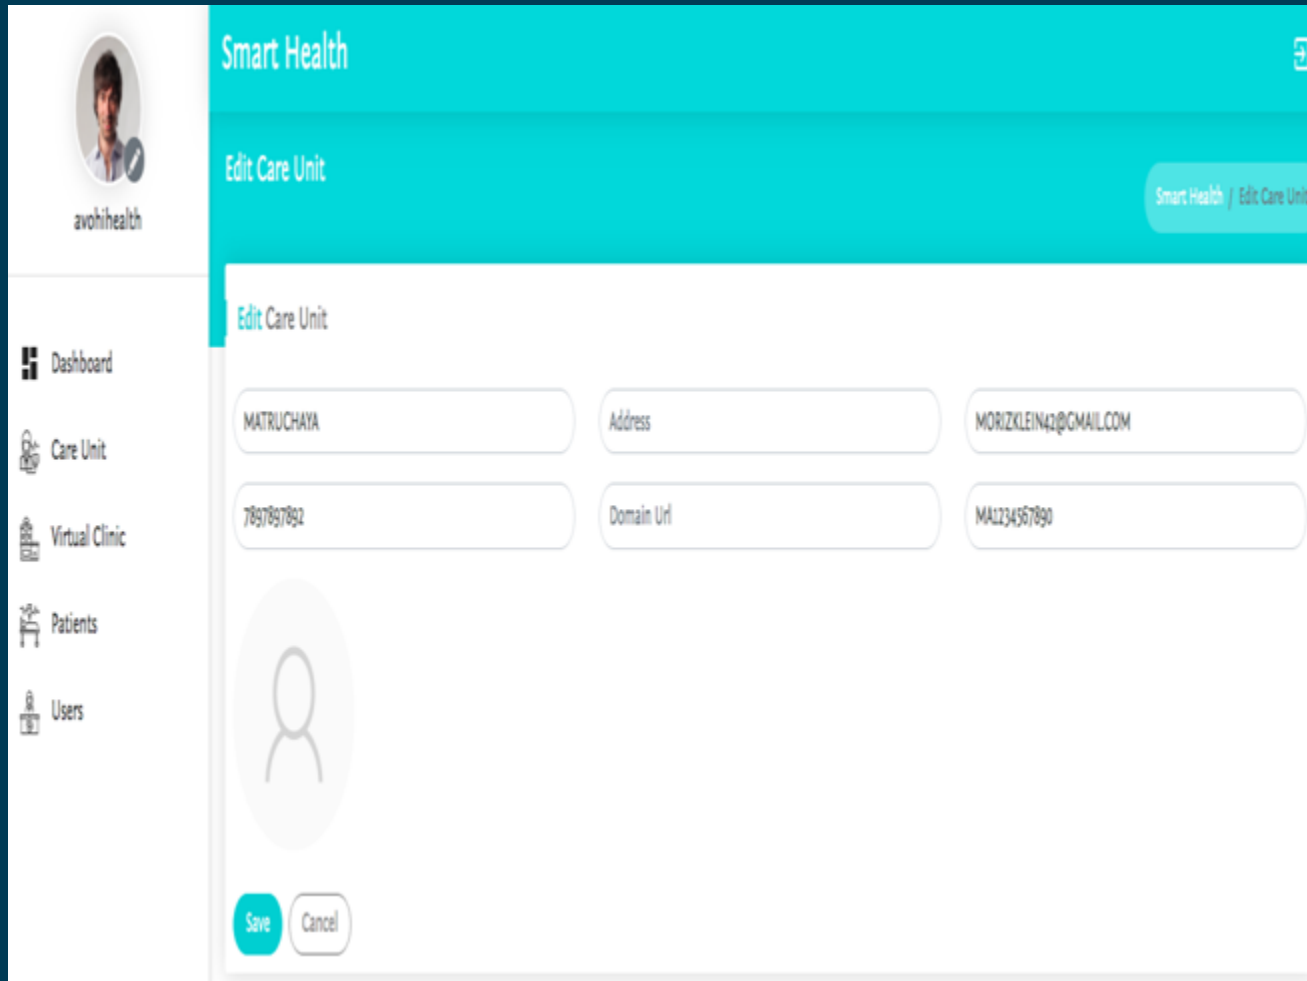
avohihealth

Dashboard

Care Unit

Virtual Clinic

Patients

Users

Smart Health

Edit Care Unit

Smart Health / Edit Care Unit

Edit Care Unit

MATRUCHAYA

Address

MORIZKLEIN42@GMAIL.COM

7897897892

Domain Url

MA1234567890

Save

Cancel